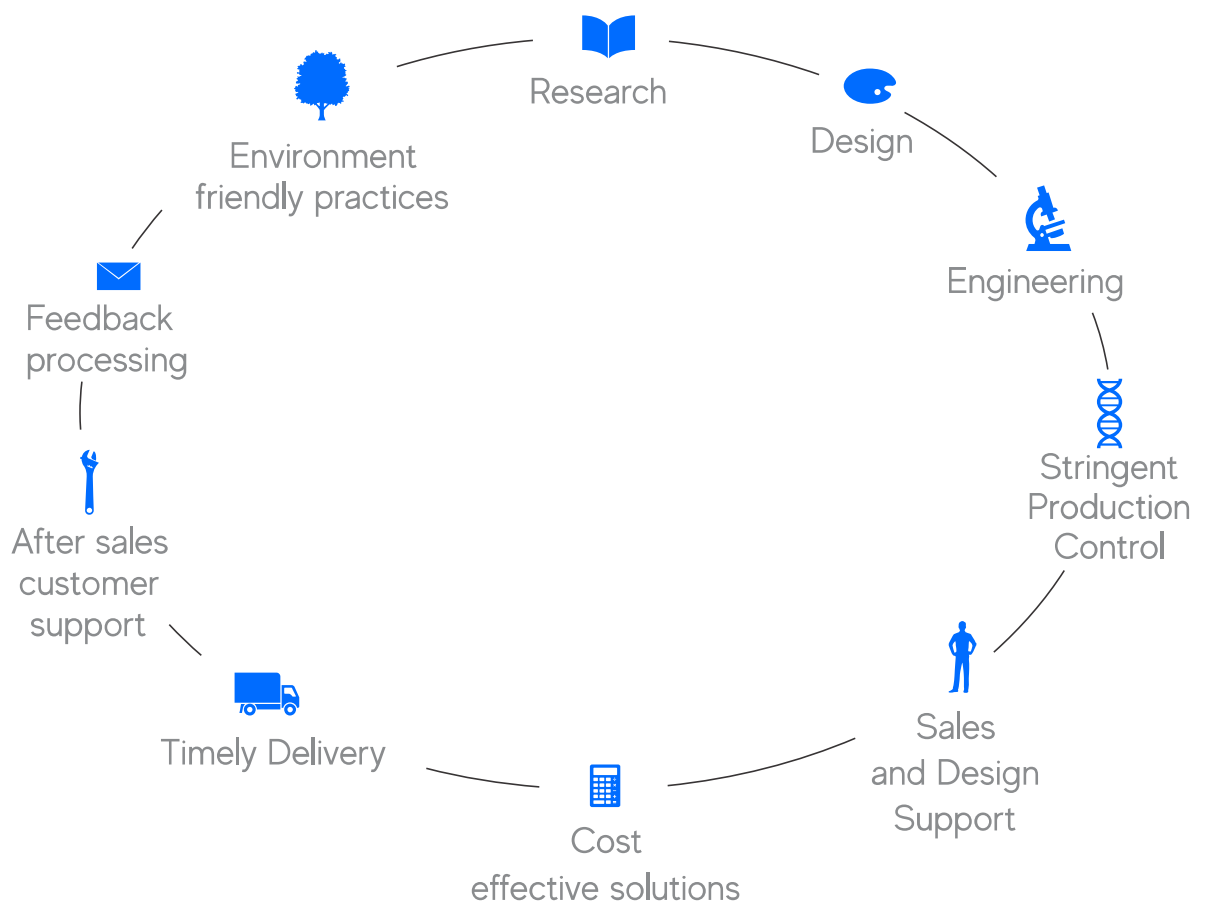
Research

Design

Engineering

Stringent Production Control

Sales and Design Support

Cost effective solutions

Timely Delivery

After sales customer support

Feedback processing

Environment friendly practices